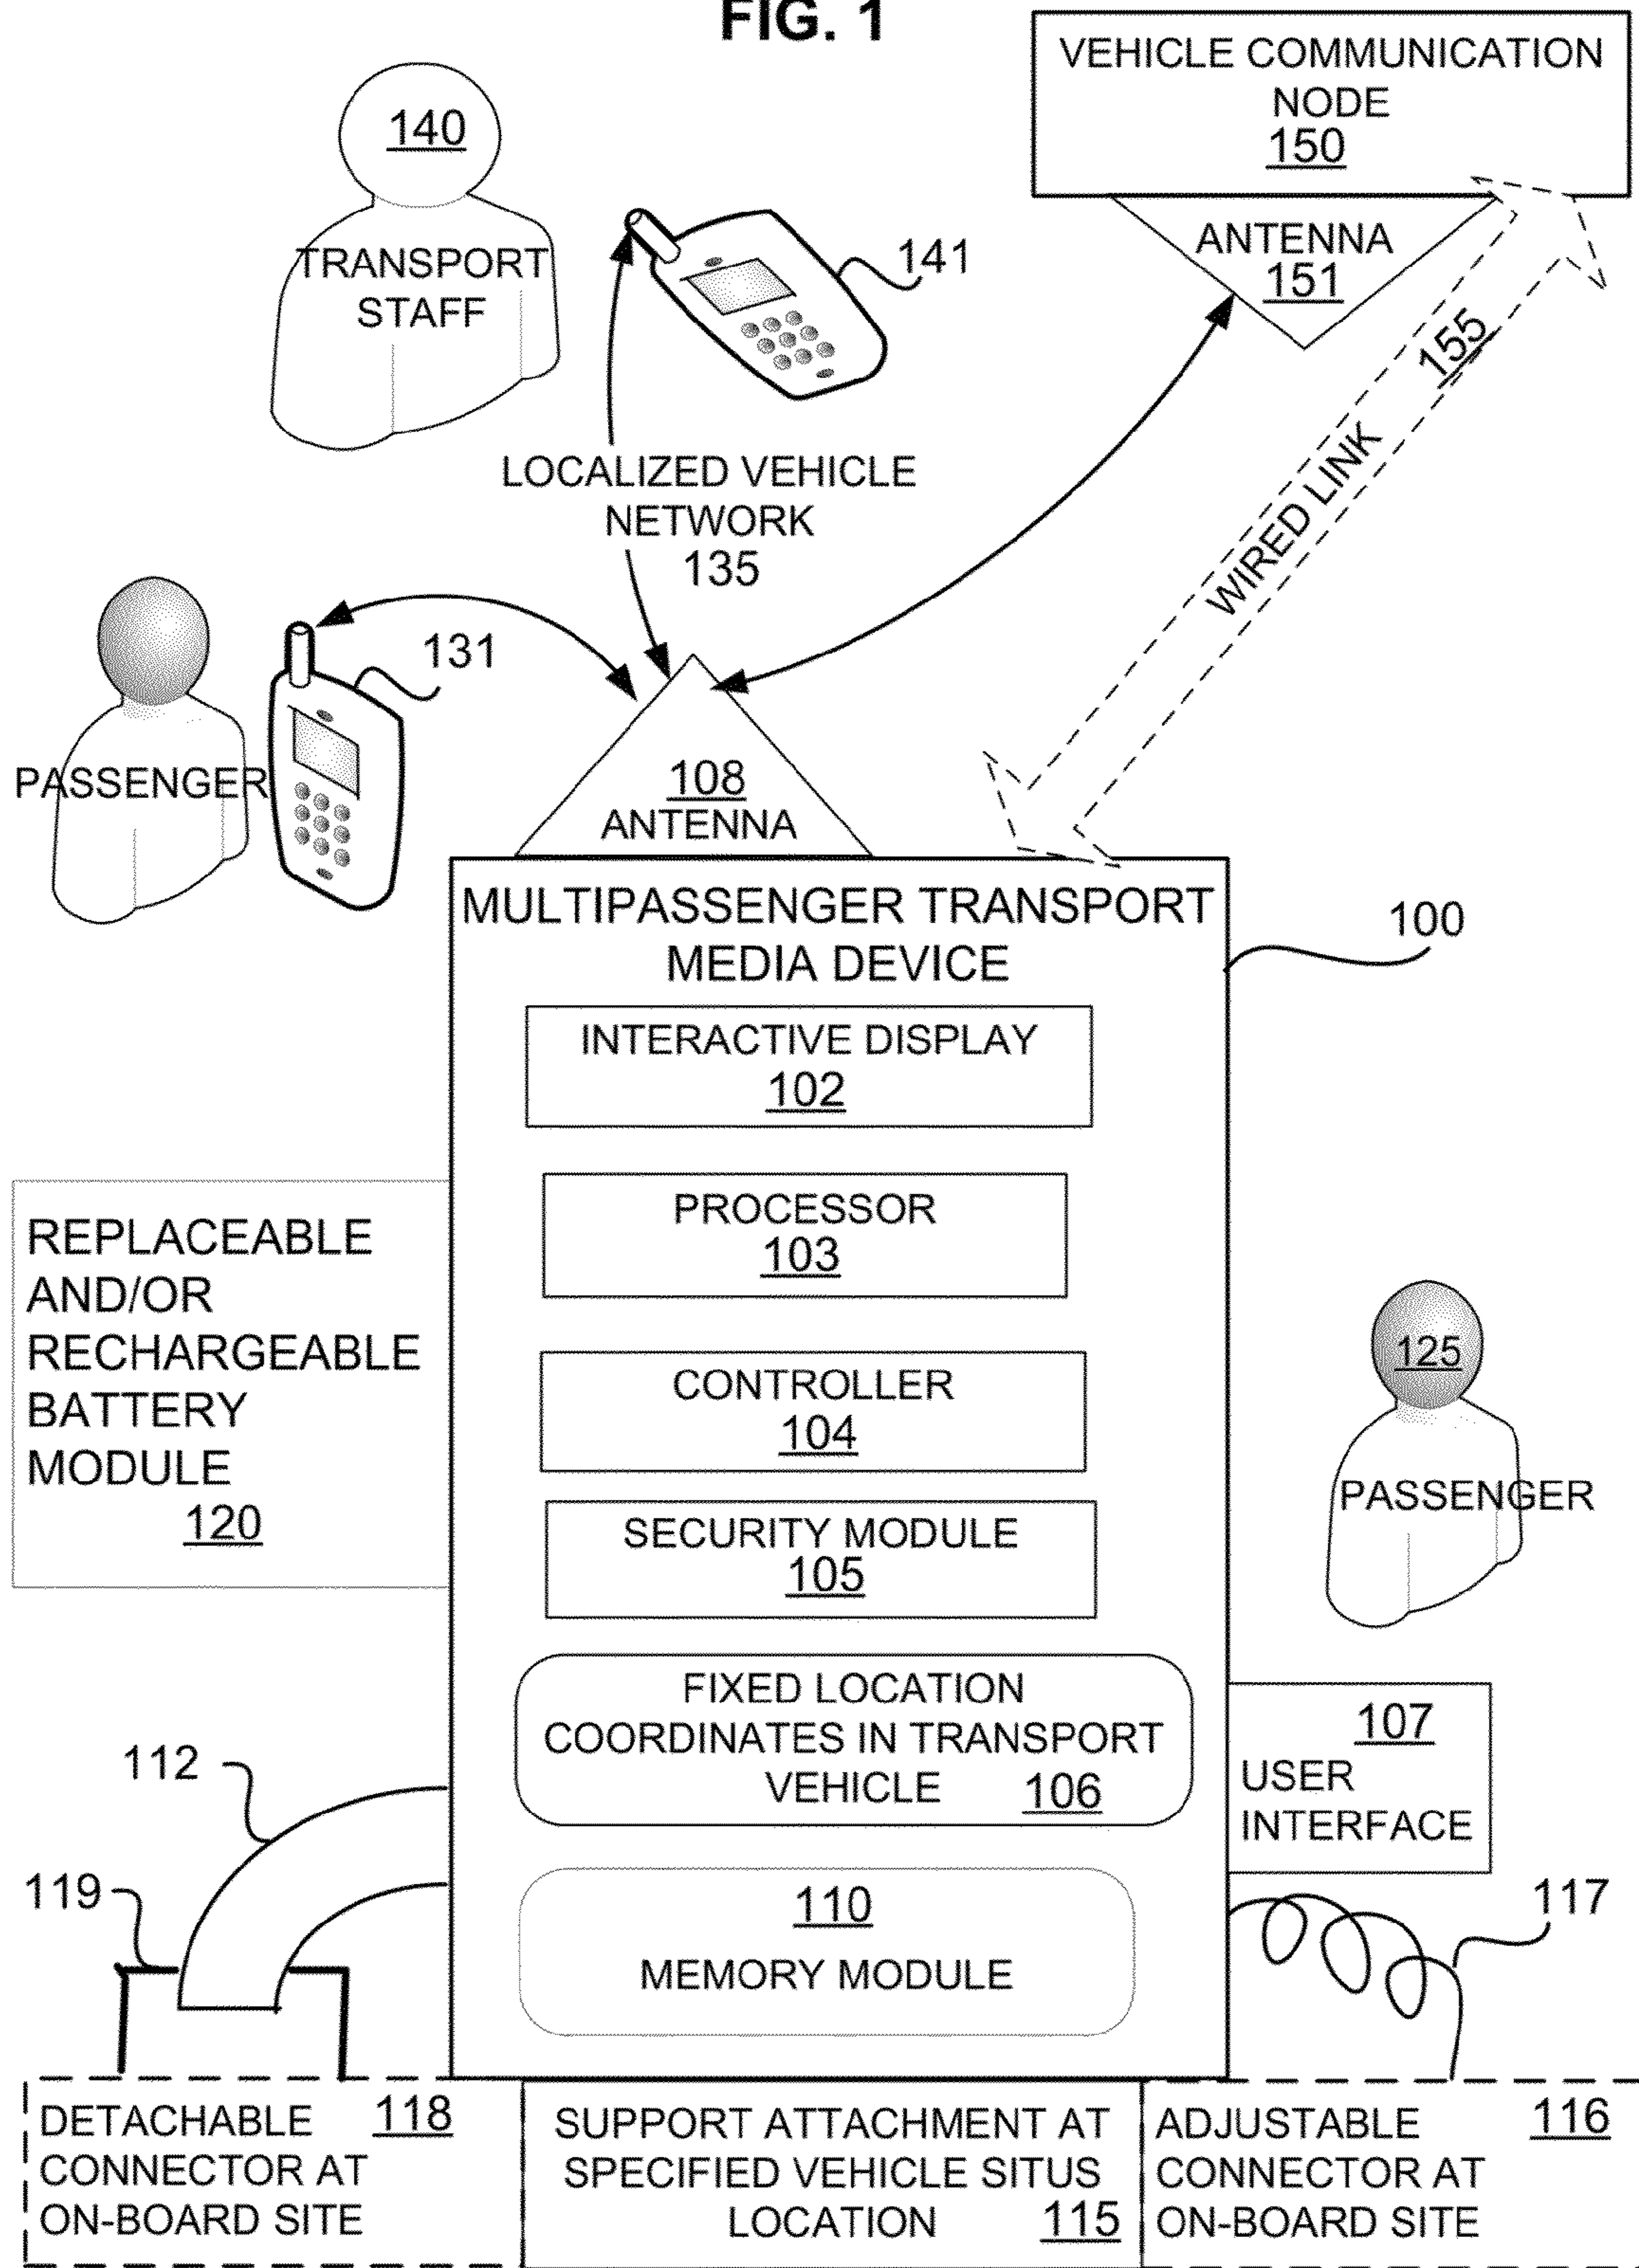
FIG. 1

VEHICLE COMMUNICATION NODE
150

140
TRANSPORT STAFF

141

ANTENNA
151

155

WIRED LINK

LOCALIZED VEHICLE NETWORK
135

131

PASSENGER

108
ANTENNA

MULTIPASSENGER TRANSPORT MEDIA DEVICE

100

INTERACTIVE DISPLAY
102

PROCESSOR
103

CONTROLLER
104

SECURITY MODULE
105

FIXED LOCATION COORDINATES IN TRANSPORT VEHICLE 106

110
MEMORY MODULE

REPLACEABLE AND/OR RECHARGEABLE BATTERY MODULE
120

125
PASSENGER

107
USER INTERFACE

112

119

117

DETACHABLE CONNECTOR AT ON-BOARD SITE 118

SUPPORT ATTACHMENT AT SPECIFIED VEHICLE SITUS LOCATION 115

ADJUSTABLE CONNECTOR AT ON-BOARD SITE 116